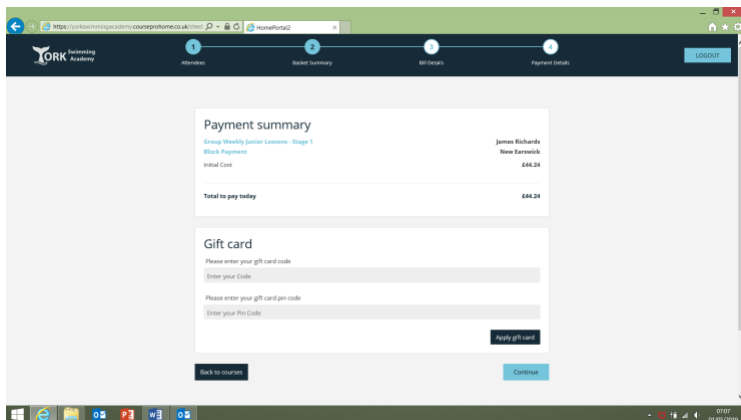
https://yorkswimmingacademy.courseprohome.co.uk/check

HomePortal2

YORK Swimming Academy

1 Attendees

2 Basket Summary

3 Bill Details

4 Payment Details

LOGOUT

Payment summary

Group Weekly Junior Lessons - Stage 1

James Richards

Block Payment

New Earswick

Initial Cost

£44.24

Total to pay today

£44.24

Gift card

Please enter your gift card code

Enter your Code

Please enter your gift card pin code

Enter your Pin Code

Apply gift card

Back to courses

Continue

07:07
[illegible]